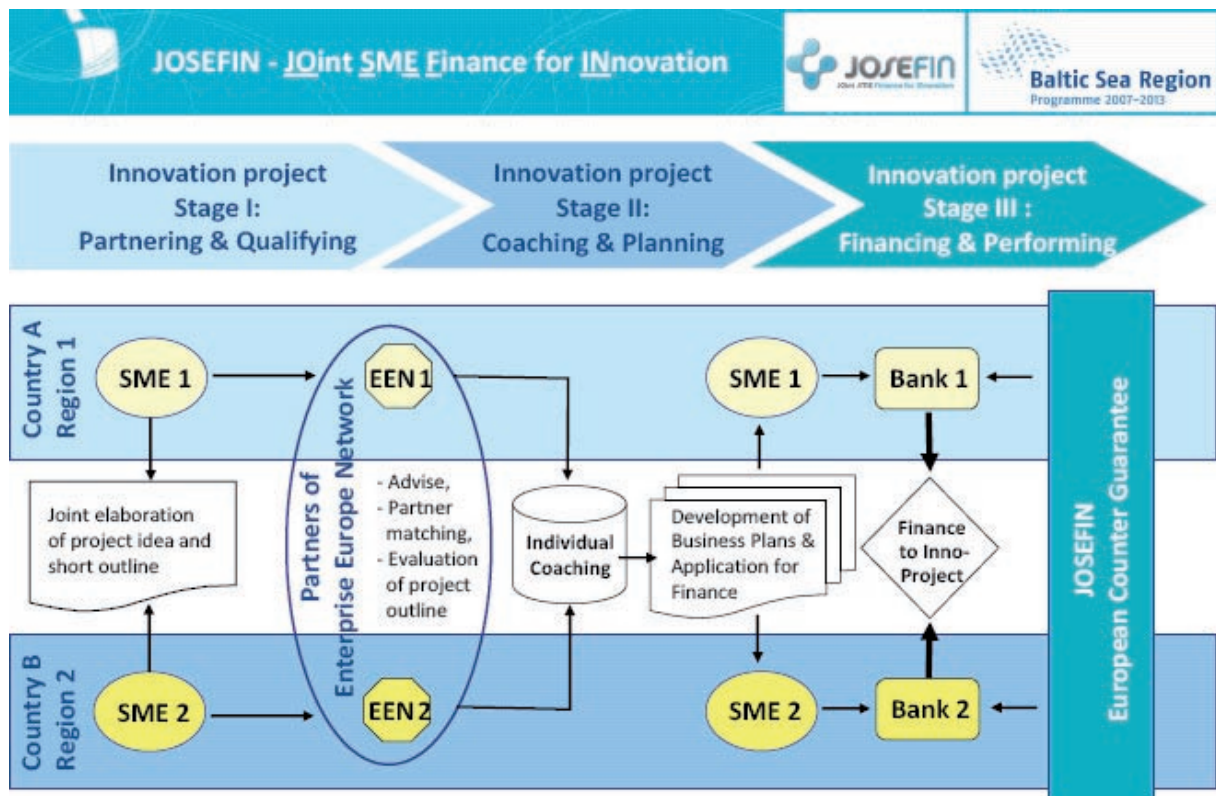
JOSEFIN - JOint SME Finance for INnovation

JOSEFIN JOint SME Finance for Innovation

Baltic Sea Region Programme 2007–2013

Innovation project Stage I: Partnering & Qualifying

Innovation project Stage II: Coaching & Planning

Innovation project Stage III : Financing & Performing

Country A Region 1

SME 1

EEN 1

SME 1

Bank 1

Joint elaboration of project idea and short outline

Partners of Enterprise Europe Network

- Advise,
- Partner matching,
- Evaluation of project outline

Individual Coaching

Development of Business Plans & Application for Finance

Finance to Inno-Project

JOSEFIN European Counter Guarantee

Country B Region 2

SME 2

EEN 2

SME 2

Bank 2